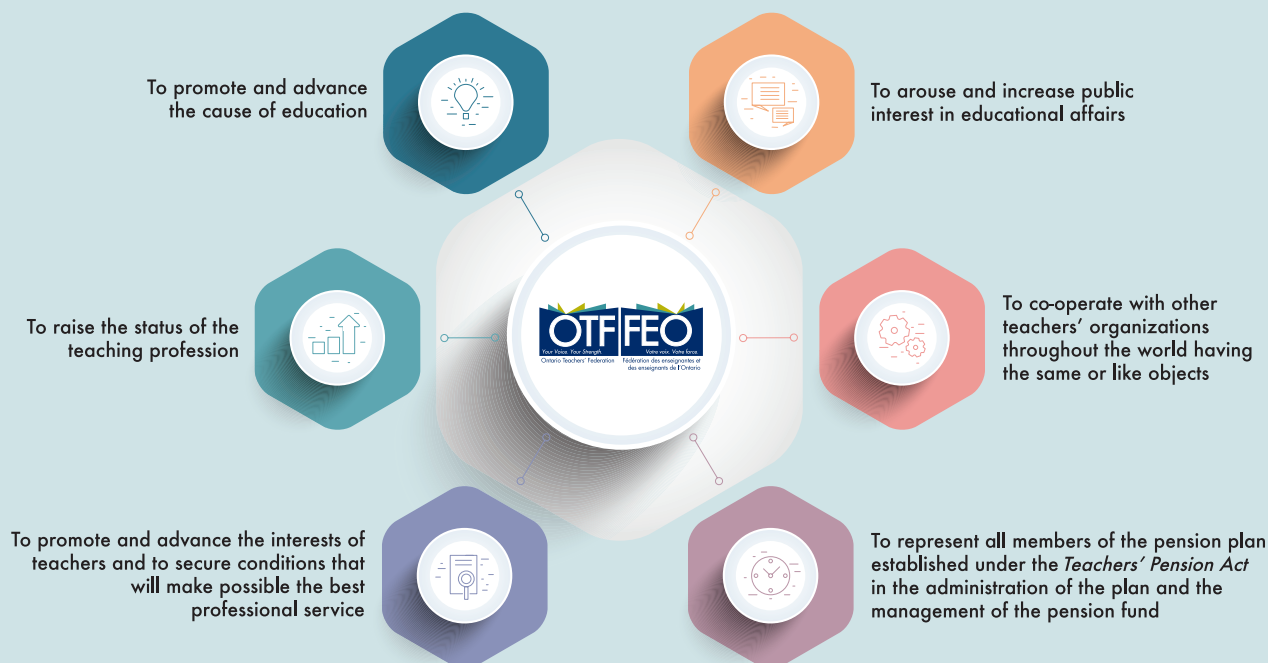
To promote and advance the cause of education

To arouse and increase public interest in educational affairs

To raise the status of the teaching profession

OTF FEO
Your Voice. Your Strength.
Ontario Teachers' Federation
Votre voix. Votre force.
Fédération des enseignantes et des enseignants de l'Ontario

To co-operate with other teachers' organizations throughout the world having the same or like objects

To promote and advance the interests of teachers and to secure conditions that will make possible the best professional service

To represent all members of the pension plan established under the *Teachers' Pension Act* in the administration of the plan and the management of the pension fund